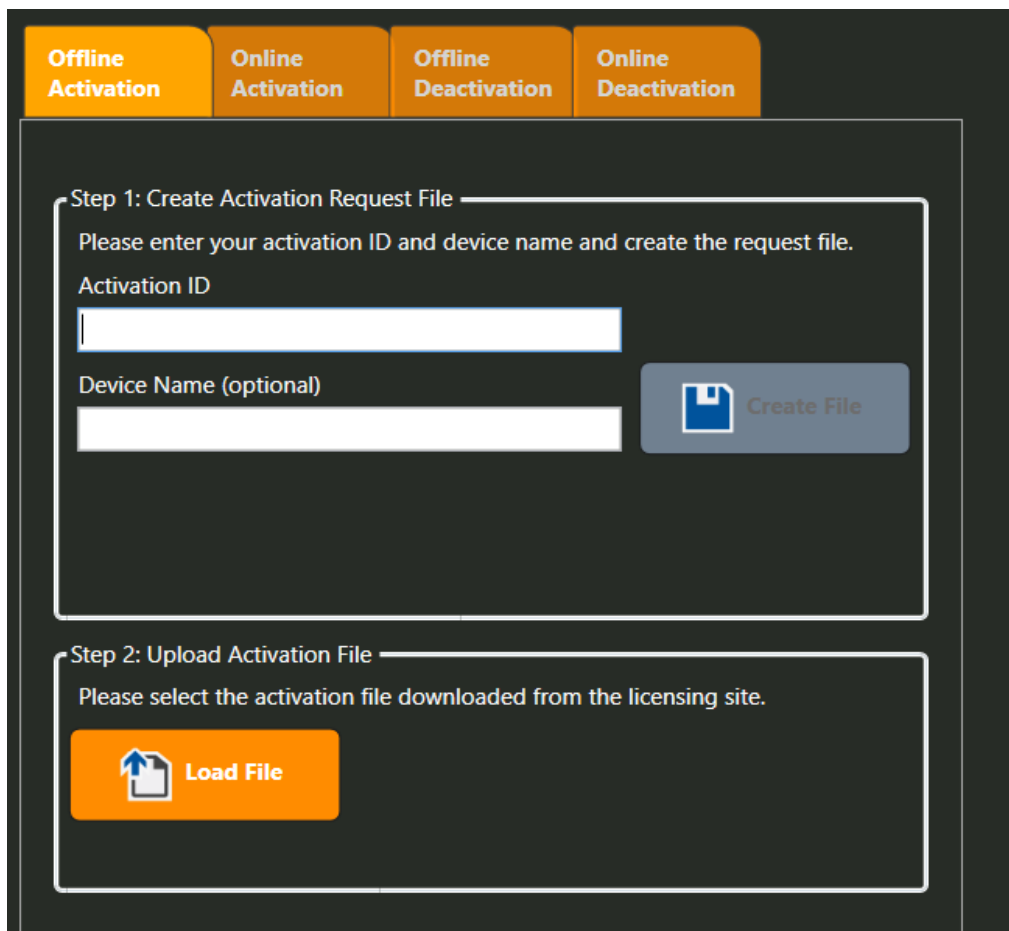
Offline Activation
Online Activation
Offline Deactivation
Online Deactivation

Step 1: Create Activation Request File
Please enter your activation ID and device name and create the request file.
Activation ID
Device Name (optional)
Create File

Step 2: Upload Activation File
Please select the activation file downloaded from the licensing site.
Load File